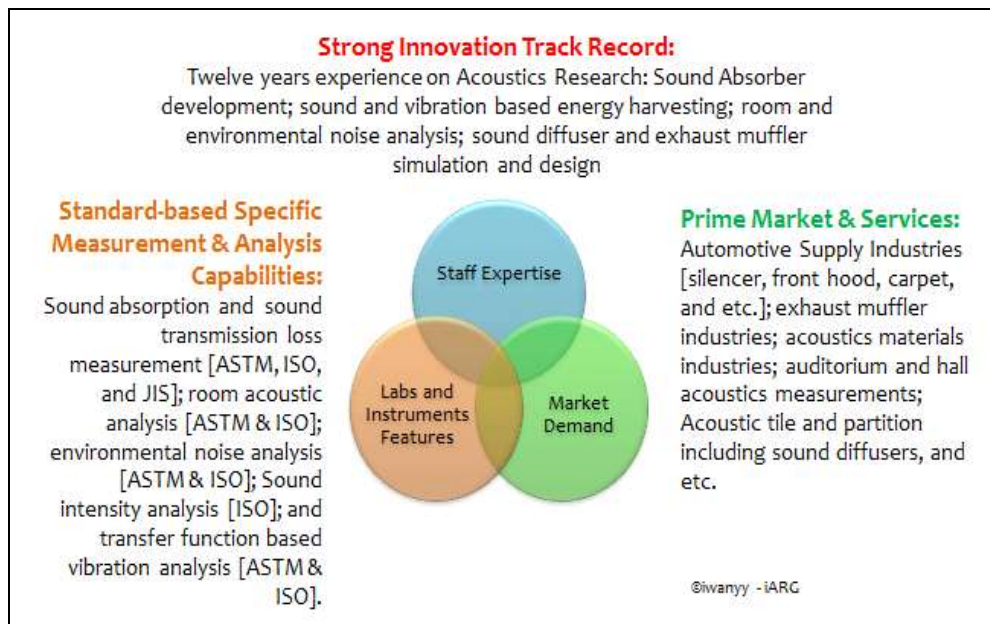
Strong Innovation Track Record:
Twelve years experience on Acoustics Research: Sound Absorber development; sound and vibration based energy harvesting; room and environmental noise analysis; sound diffuser and exhaust muffler simulation and design

Standard-based Specific Measurement & Analysis Capabilities:
Sound absorption and sound transmission loss measurement [ASTM, ISO, and JIS]; room acoustic analysis [ASTM & ISO]; environmental noise analysis [ASTM & ISO]; Sound intensity analysis [ISO]; and transfer function based vibration analysis [ASTM & ISO].

Staff Expertise

Labs and Instruments Features

Market Demand

Prime Market & Services:
Automotive Supply Industries [silencer, front hood, carpet, and etc.]; exhaust muffler industries; acoustics materials industries; auditorium and hall acoustics measurements; Acoustic tile and partition including sound diffusers, and etc.

©iwanyy - iARG